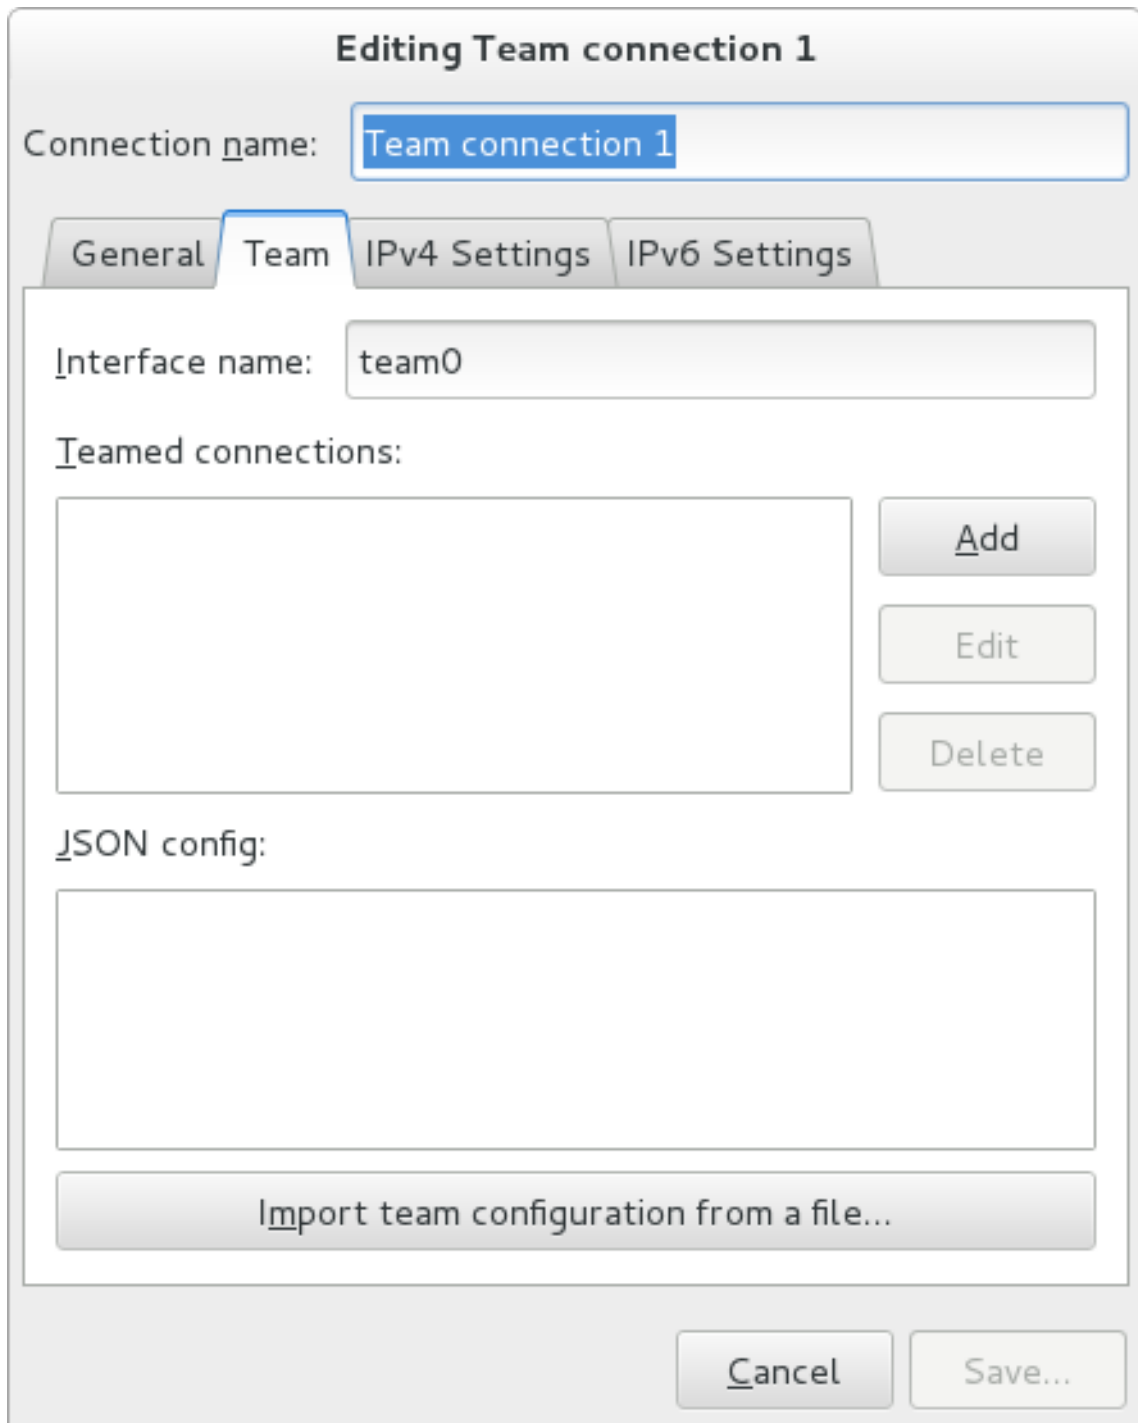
Editing Team connection 1

Connection name: Team connection 1

General | Team | IPv4 Settings | IPv6 Settings

Interface name: team0

Teamed connections:

Add

Edit

Delete

JSON config:

Import team configuration from a file...

Cancel

Save...